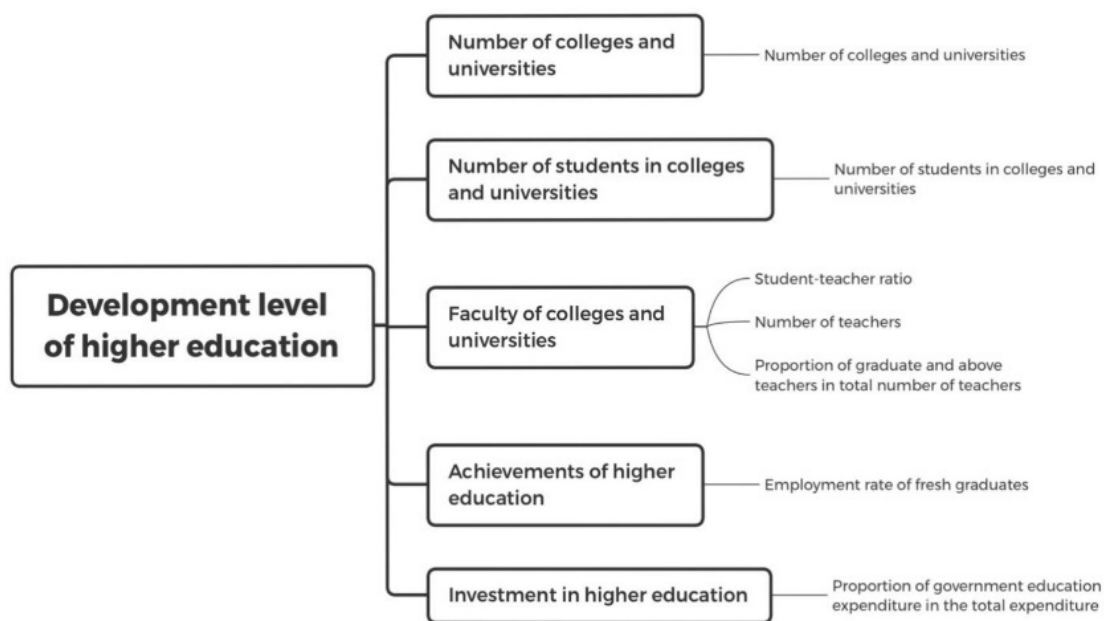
Development level of higher education

Number of colleges and universities

Number of colleges and universities

Number of students in colleges and universities

Number of students in colleges and universities

Faculty of colleges and universities

Student-teacher ratio

Number of teachers

Proportion of graduate and above teachers in total number of teachers

Achievements of higher education

Employment rate of fresh graduates

Investment in higher education

Proportion of government education expenditure in the total expenditure